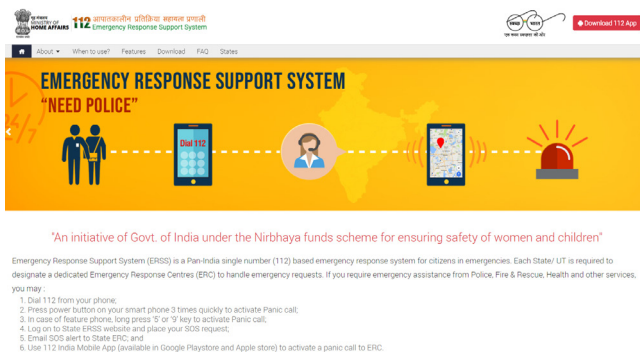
गृह मंत्रालय
MINISTRY OF HOME AFFAIRS

112 आपातकालीन प्रतिक्रिया सहायता प्रणाली
Emergency Response Support System

स्वच्छ भारत
एक कदम स्वच्छता की ओर

Download 112 App

About ▾ When to use? Features Download FAQ States

EMERGENCY RESPONSE SUPPORT SYSTEM
"NEED POLICE"

Dial 112

"An initiative of Govt. of India under the Nirbhaya funds scheme for ensuring safety of women and children"

Emergency Response Support System (ERSS) is a Pan-India single number (112) based emergency response system for citizens in emergencies. Each State/ UT is required to designate a dedicated Emergency Response Centres (ERC) to handle emergency requests. If you require emergency assistance from Police, Fire & Rescue, Health and other services, you may :

1. Dial 112 from your phone;
2. Press power button on your smart phone 3 times quickly to activate Panic call;
3. In case of feature phone, long press '5' or '9' key to activate Panic call;
4. Log on to State ERSS website and place your SOS request;
5. Email SOS alert to State ERC; and
6. Use 112 India Mobile App (available in Google Playstore and Apple store) to activate a panic call to ERC.